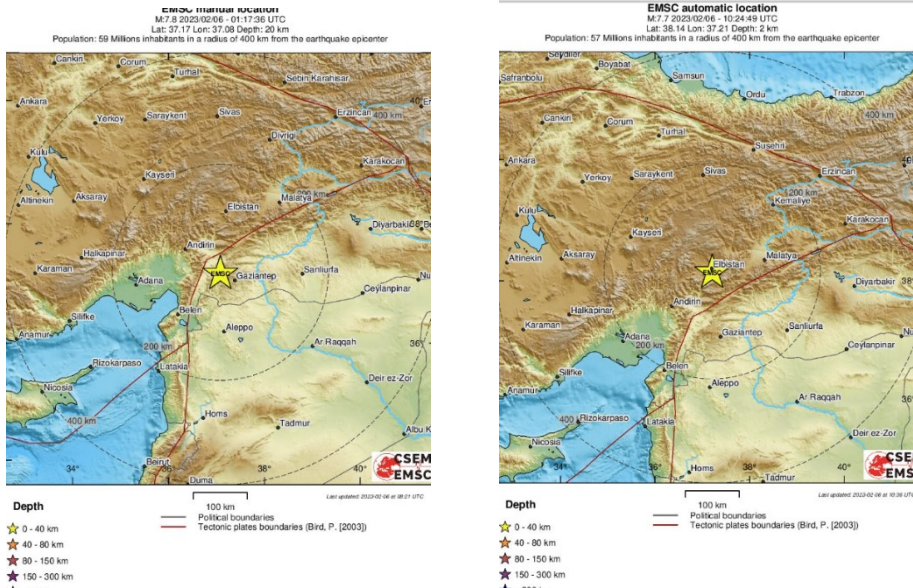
EMSC manual location
M:7.8 2023/02/06 - 01:17:36 UTC
Lat: 37.17 Lon: 37.08 Depth: 20 km
Population: 59 Millions inhabitants in a radius of 400 km from the earthquake epicenter

Cankiri Corum Turhal Sebin Karahisar Ankara Yerkoy Saraykent Sivas Erzincan Divrigi Kulu Karakocan Kayseri Aksaray Altinekin Malatya 200 km Elbistan Diyarbakir Andirin Halkapinar Karaman Adana EMSC Gaziantep Sanliurfa Ceylanpinar Belen Silifke Anamur Aleppo 200 km Ar Raqqah Bizokarpaso Latakia Nicosia Deir ez-Zor 400 km Homs Tadmur Beirut Duma 34° 38° 40° 400 km 36° Albu K

CSEM EMSC

Last updated: 2023-02-06 at 08:21 UTC

Depth
0 - 40 km
40 - 80 km
80 - 150 km
150 - 300 km

100 km
Political boundaries
Tectonic plates boundaries (Bird, P. [2003])

EMSC automatic location
M:7.7 2023/02/06 - 10:24:49 UTC
Lat: 38.14 Lon: 37.21 Depth: 2 km
Population: 57 Millions inhabitants in a radius of 400 km from the earthquake epicenter

Soydiler Boyabat Safranbolu Samsun Ordu Trabzon Cankiri Corum Turhal 400 km Susehri Ankara Yerkoy Saraykent Sivas Erzincan 200 km Kemaliye Kulu Karakocan Kayseri Altinekin Aksaray Elbistan EMSC Malatya Diyarbakir Andirin Halkapinar Karaman Adana 200 km Gaziantep Sanliurfa Ceylanpinar Belen Silifke Aleppo Anamur Ar Raqqah 400 Bizokarpaso Latakia Nicosia Deir ez-Zor Homs 38° Tadmur 34° 40°

CSEM EMS

Last updated: 2023-02-06 at 10:36 UTC

Depth
0 - 40 km
40 - 80 km
80 - 150 km
150 - 300 km

100 km
Political boundaries
Tectonic plates boundaries (Bird, P. [2003])